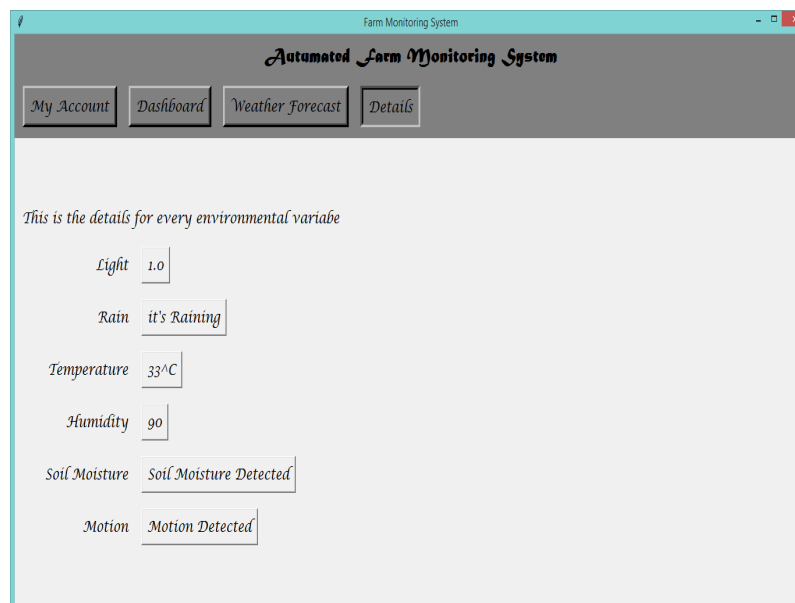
Farm Monitoring System

Autumated Farm Monitoring System

My Account
Dashboard
Weather Forecast
Details

This is the details for every environmental variabe

Light 1.0

Rain it's Raining

Temperature 33^C

Humidity 90

Soil Moisture Soil Moisture Detected

Motion Motion Detected